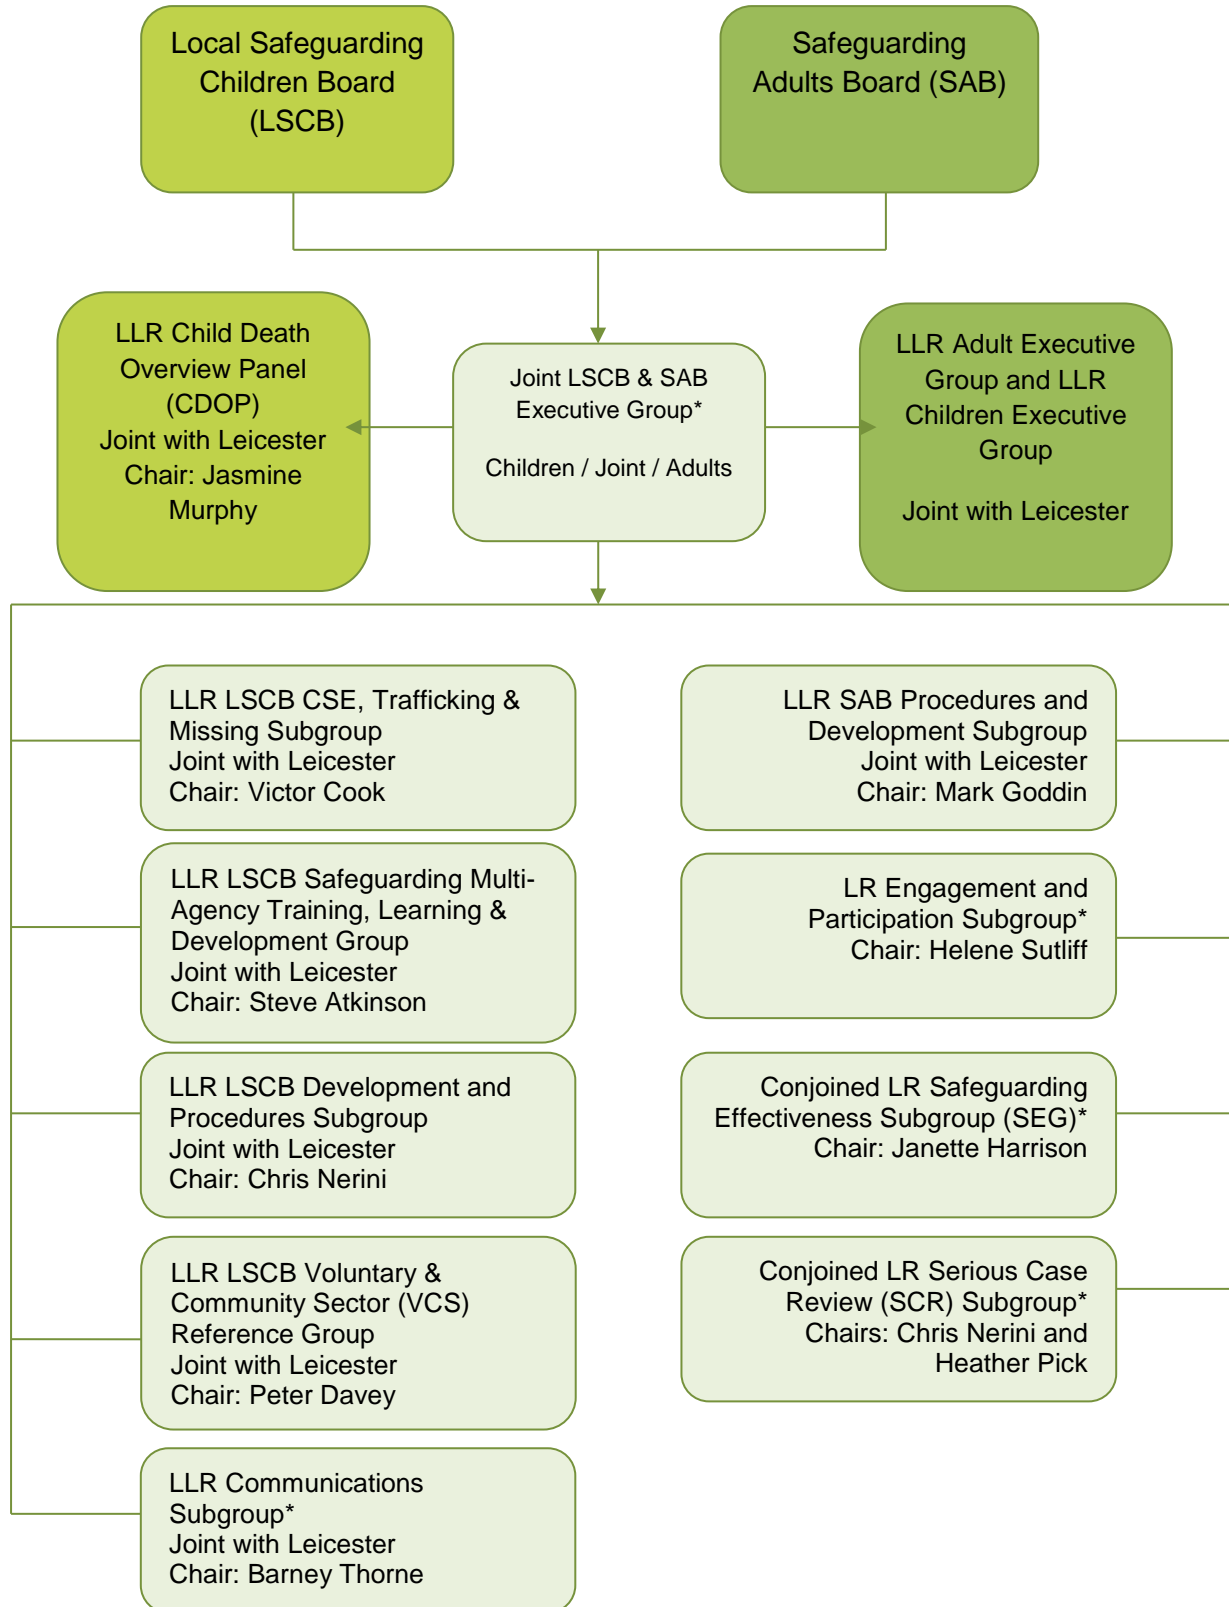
Local Safeguarding Children Board (LSCB)

Safeguarding Adults Board (SAB)

LLR Child Death Overview Panel (CDOP)
Joint with Leicester
Chair: Jasmine Murphy

Joint LSCB & SAB Executive Group*

Children / Joint / Adults

LLR Adult Executive Group and LLR Children Executive Group

Joint with Leicester

LLR LSCB CSE, Trafficking & Missing Subgroup
Joint with Leicester
Chair: Victor Cook

LLR SAB Procedures and Development Subgroup
Joint with Leicester
Chair: Mark Goddin

LLR LSCB Safeguarding Multi-Agency Training, Learning & Development Group
Joint with Leicester
Chair: Steve Atkinson

LR Engagement and Participation Subgroup*
Chair: Helene Sutliff

LLR LSCB Development and Procedures Subgroup
Joint with Leicester
Chair: Chris Nerini

Conjoined LR Safeguarding Effectiveness Subgroup (SEG)*
Chair: Janette Harrison

LLR LSCB Voluntary & Community Sector (VCS) Reference Group
Joint with Leicester
Chair: Peter Davey

Conjoined LR Serious Case Review (SCR) Subgroup*
Chairs: Chris Nerini and Heather Pick

LLR Communications Subgroup*
Joint with Leicester
Chair: Barney Thorne